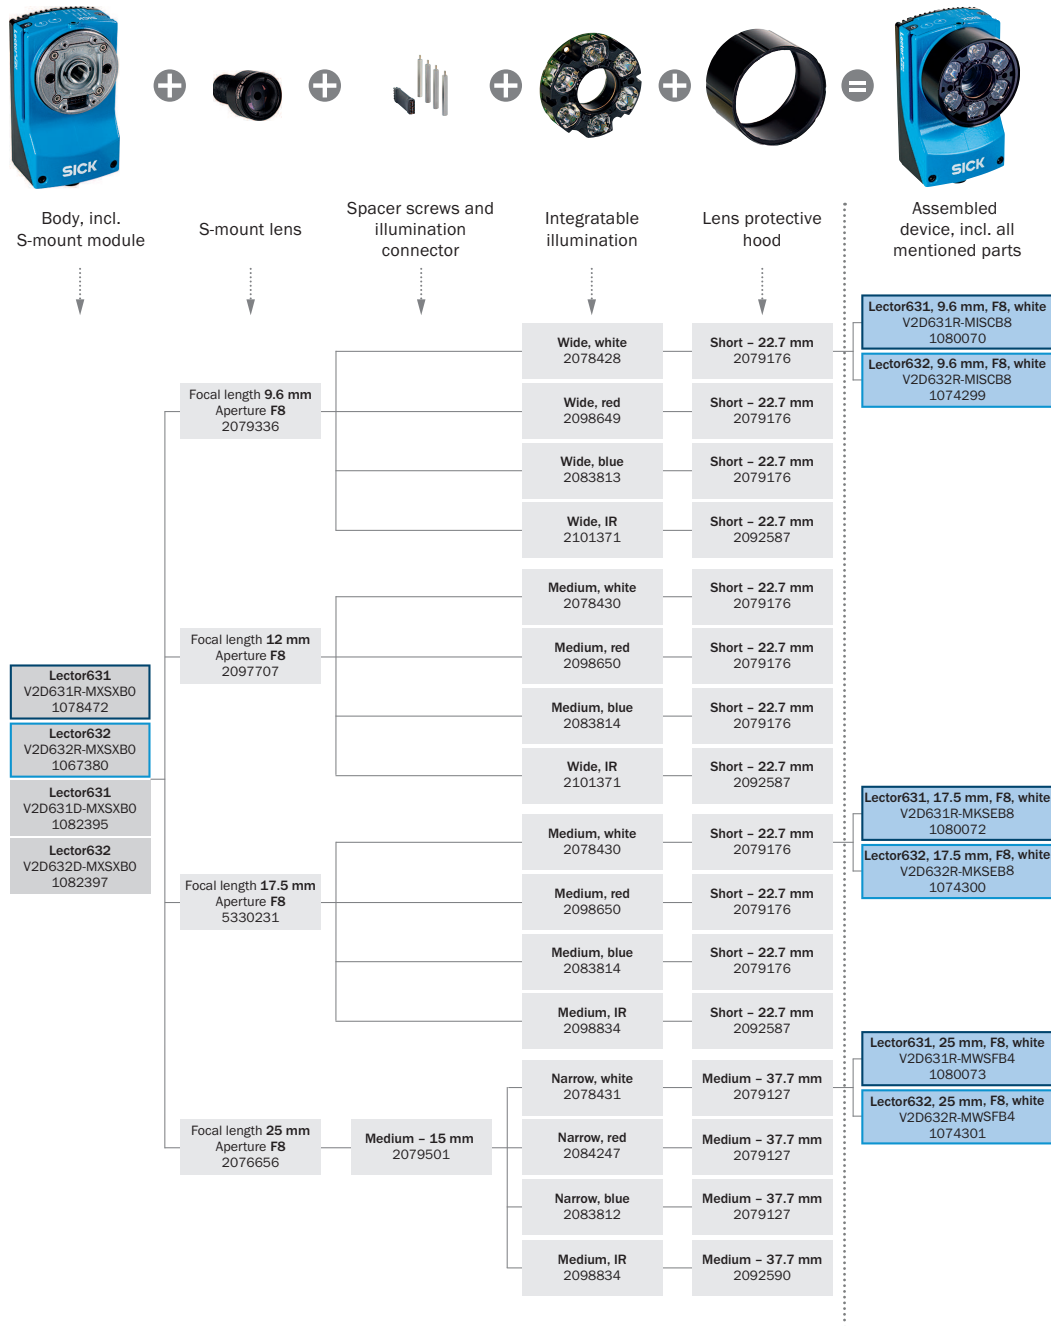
SICK

SICK

Body, incl. S-mount module

S-mount lens

Spacer screws and illumination connector

Integratable illumination

Lens protective hood

Assembled device, incl. all mentioned parts

Lector631
V2D631R-MXSXB0
1078472

Lector632
V2D632R-MXSXB0
1067380

Lector631
V2D631D-MXSXB0
1082395

Lector632
V2D632D-MXSXB0
1082397

Focal length 9.6 mm
Aperture F8
2079336

Focal length 12 mm
Aperture F8
2097707

Focal length 17.5 mm
Aperture F8
5330231

Focal length 25 mm
Aperture F8
2076656

Medium – 15 mm
2079501

Wide, white
2078428

Wide, red
2098649

Wide, blue
2083813

Wide, IR
2101371

Medium, white
2078430

Medium, red
2098650

Medium, blue
2083814

Wide, IR
2101371

Medium, white
2078430

Medium, red
2098650

Medium, blue
2083814

Medium, IR
2098834

Narrow, white
2078431

Narrow, red
2084247

Narrow, blue
2083812

Medium, IR
2098834

Short – 22.7 mm
2079176

Short – 22.7 mm
2079176

Short – 22.7 mm
2079176

Short – 22.7 mm
2092587

Short – 22.7 mm
2079176

Short – 22.7 mm
2079176

Short – 22.7 mm
2079176

Short – 22.7 mm
2092587

Short – 22.7 mm
2079176

Short – 22.7 mm
2079176

Short – 22.7 mm
2079176

Short – 22.7 mm
2092587

Medium – 37.7 mm
2079127

Medium – 37.7 mm
2079127

Medium – 37.7 mm
2079127

Medium – 37.7 mm
2092590

Lector631, 9.6 mm, F8, white
V2D631R-MISCB8
1080070

Lector632, 9.6 mm, F8, white
V2D632R-MISCB8
1074299

Lector631, 17.5 mm, F8, white
V2D631R-MKSEB8
1080072

Lector632, 17.5 mm, F8, white
V2D632R-MKSEB8
1074300

Lector631, 25 mm, F8, white
V2D631R-MWSFB4
1080073

Lector632, 25 mm, F8, white
V2D632R-MWSFB4
1074301